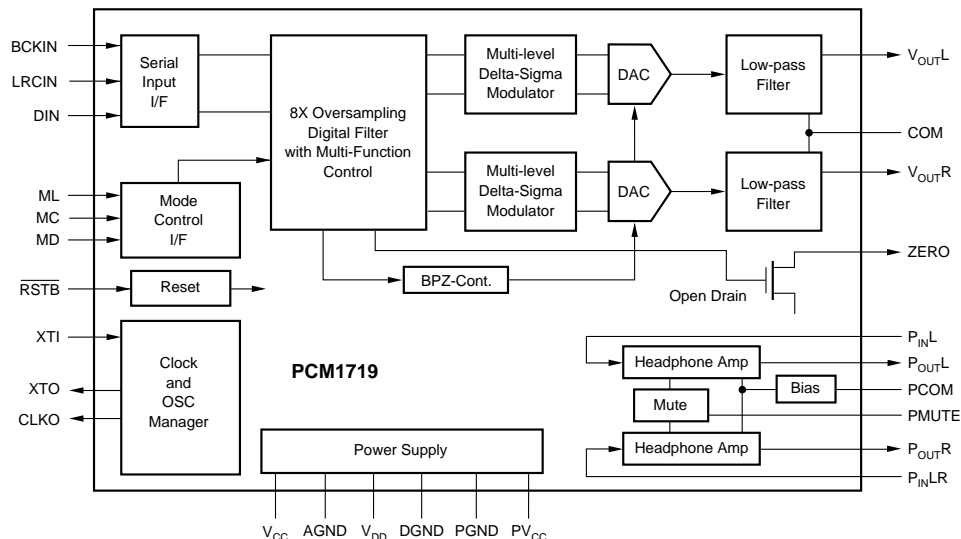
BCKIN
LRCIN
DIN

Serial Input I/F

8X Oversampling Digital Filter with Multi-Function Control

Multi-level Delta-Sigma Modulator

DAC

Low-pass Filter

$V_{OUT}L$

COM

Multi-level Delta-Sigma Modulator

DAC

Low-pass Filter

$V_{OUT}R$

ML
MC
MD

Mode Control I/F

$\overline{RSTB}$

Reset

BPZ-Cont.

ZERO

Open Drain

XTI
XTO
CLKO

Clock and OSC Manager

PCM1719

$P_{IN}L$

Headphone Amp

$P_{OUT}L$

Bias

PCOM

Mute

PMUTE

Headphone Amp

$P_{OUT}R$

$P_{IN}LR$

Power Supply

$V_{CC}$ AGND $V_{DD}$ DGND PGND $PV_{CC}$